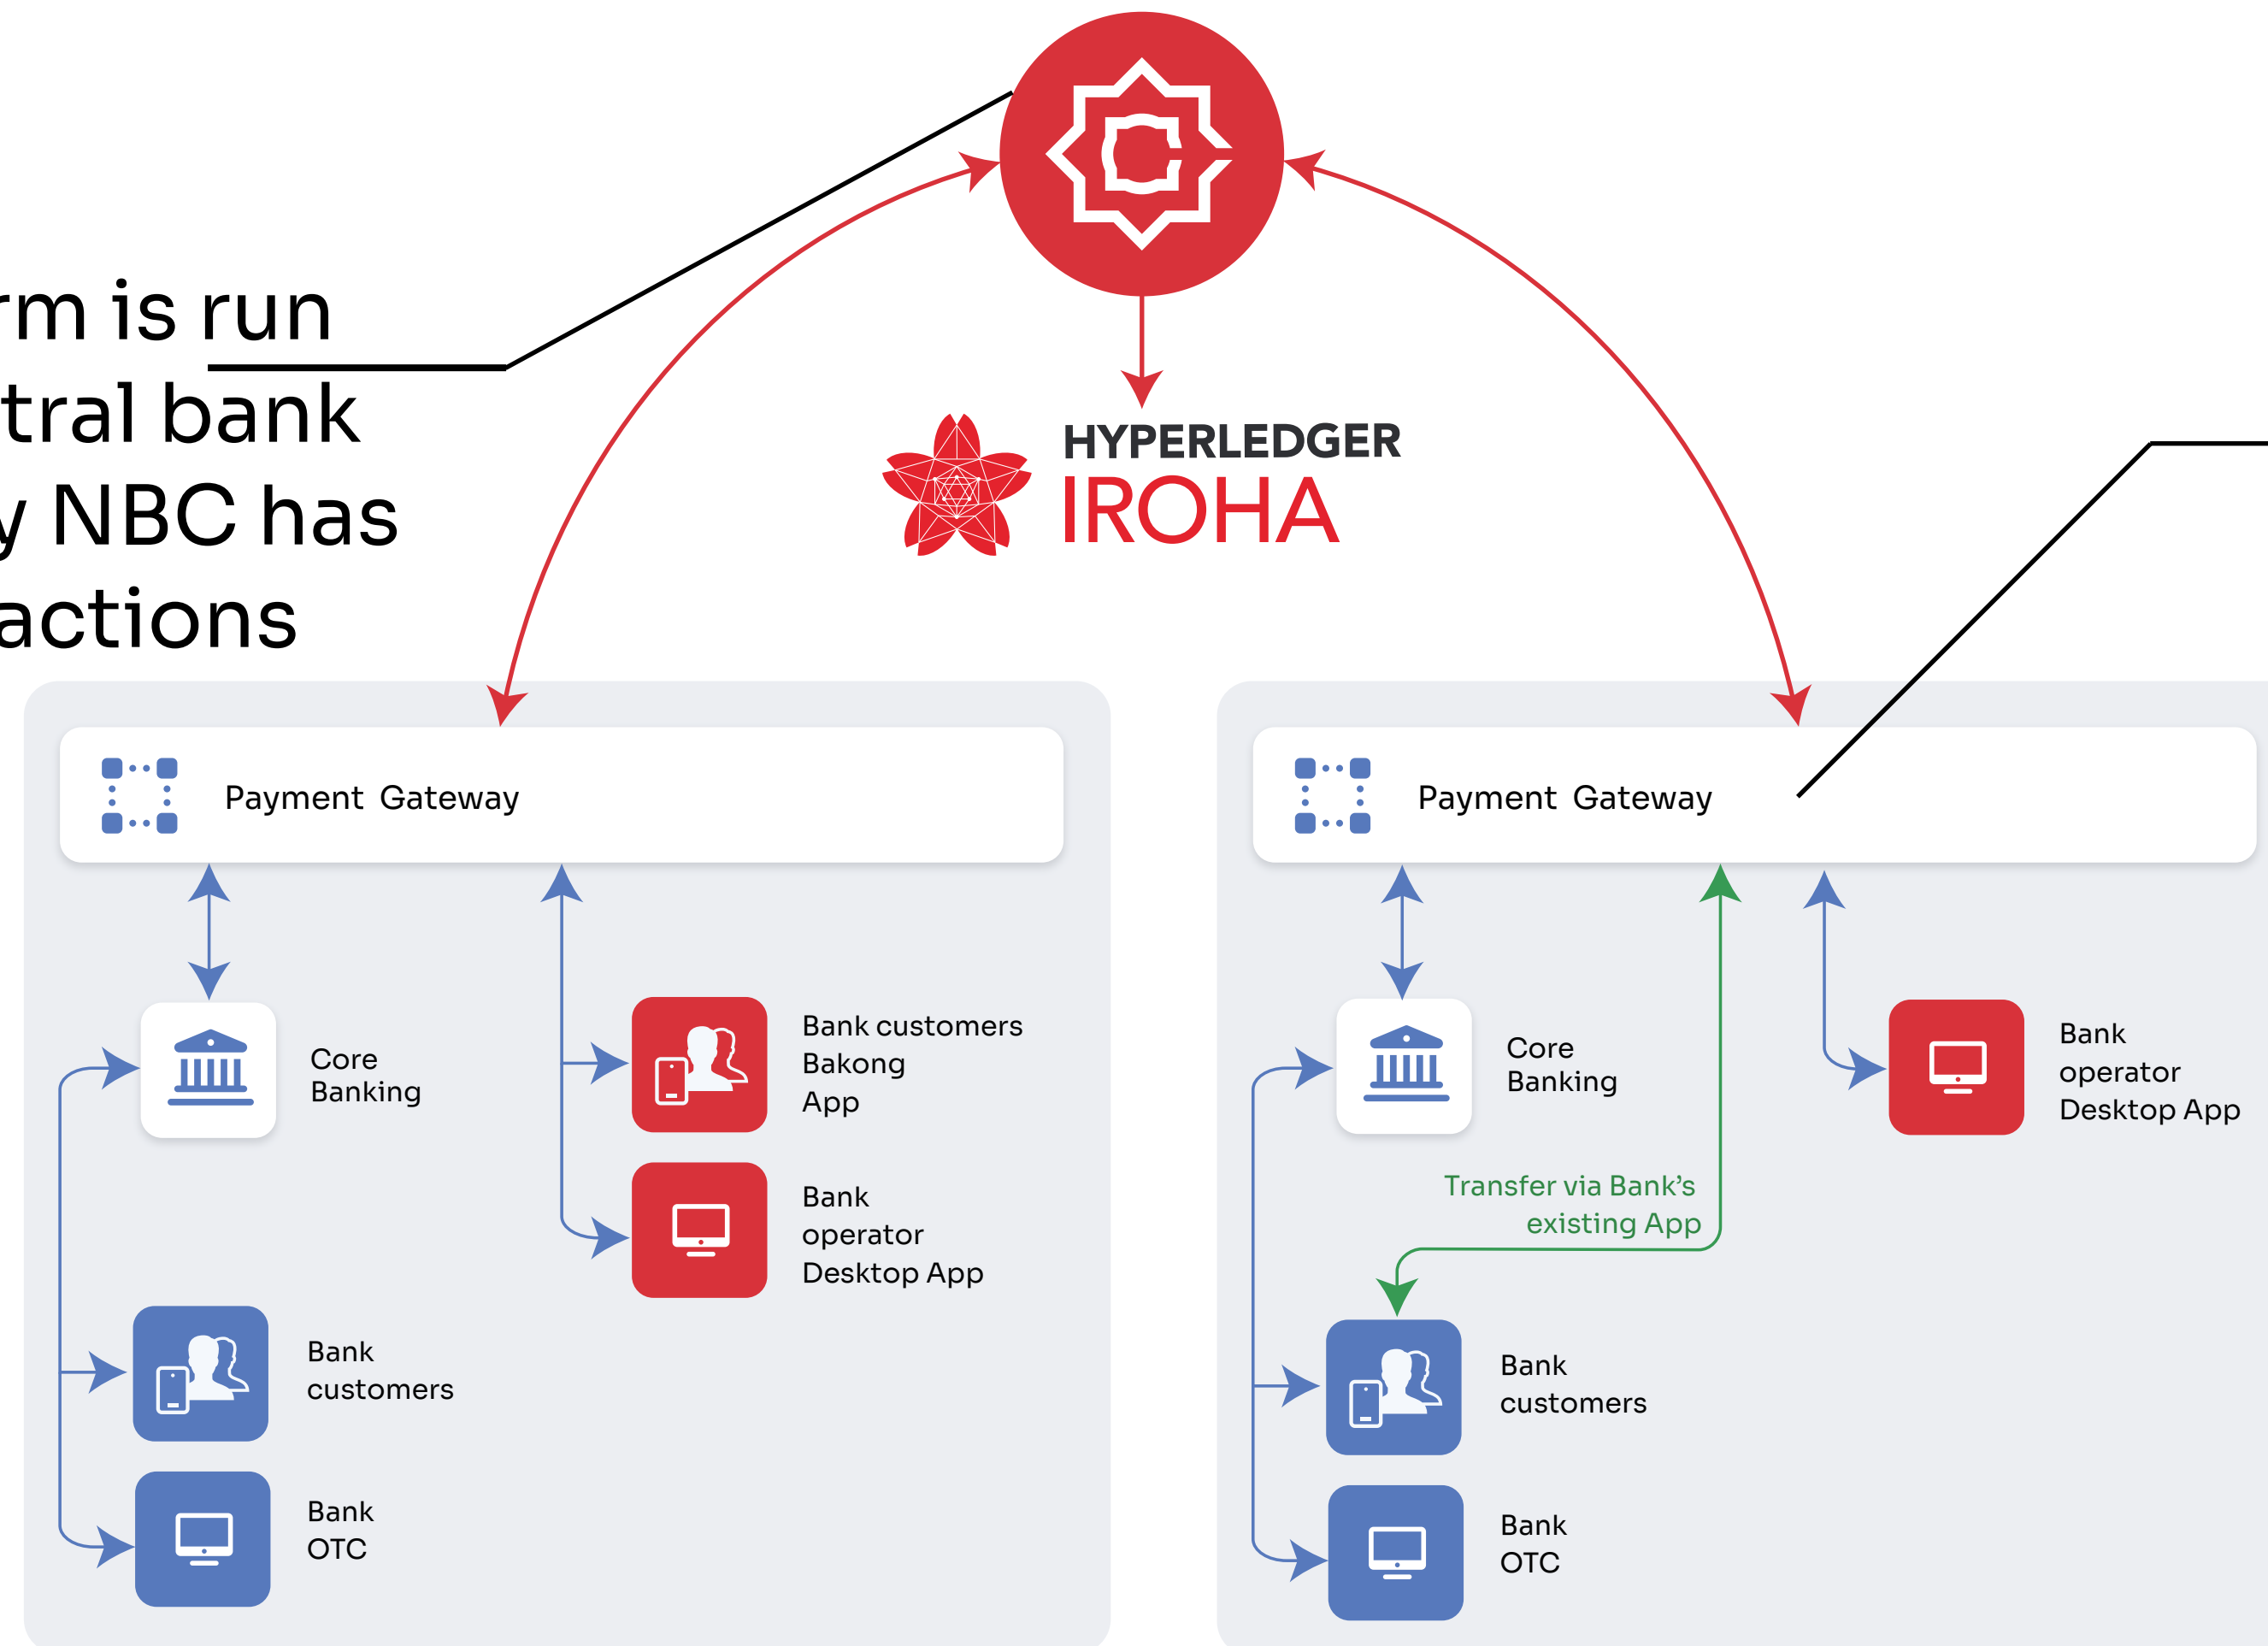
rm is run
tral bank
y NBC has
actions

HYPERLEDGER
IROHA

Payment Gateway

Core Banking

Bank customers Bakong App

Bank operator Desktop App

Bank customers

Bank OTC

Payment Gateway

Core Banking

Bank operator Desktop App

Transfer via Bank's existing App

Bank customers

Bank OTC